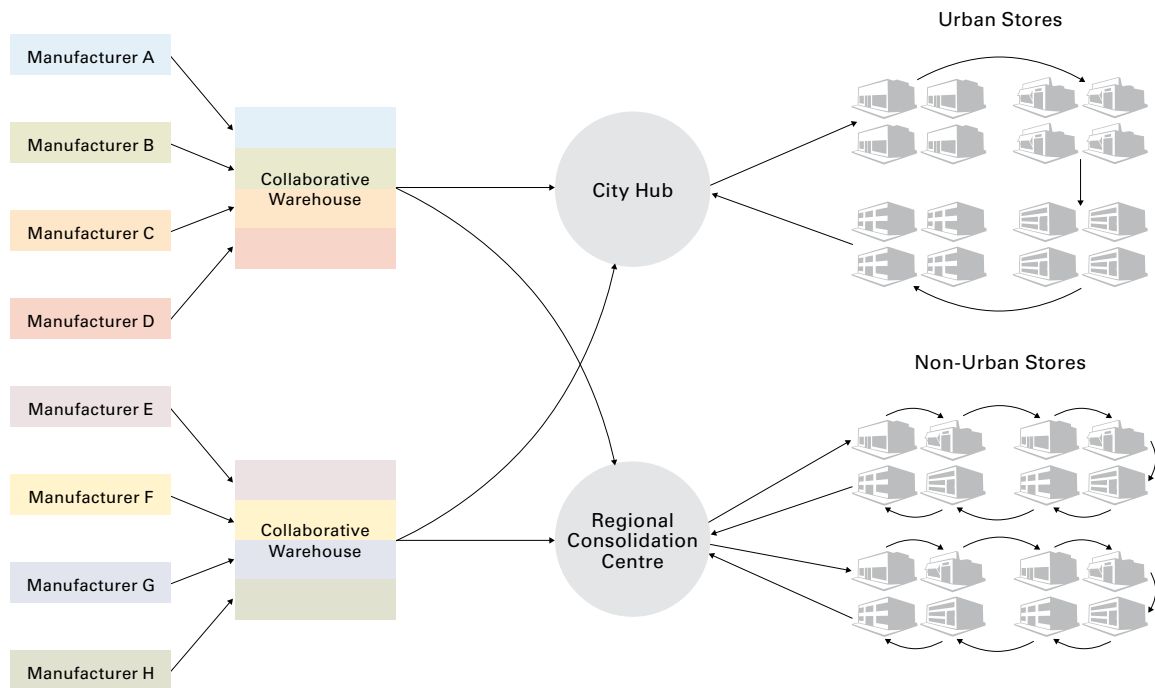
Manufacturer A

Manufacturer B

Manufacturer C

Manufacturer D

Manufacturer E

Manufacturer F

Manufacturer G

Manufacturer H

Collaborative Warehouse

Collaborative Warehouse

City Hub

Regional Consolidation Centre

Urban Stores

Non-Urban Stores